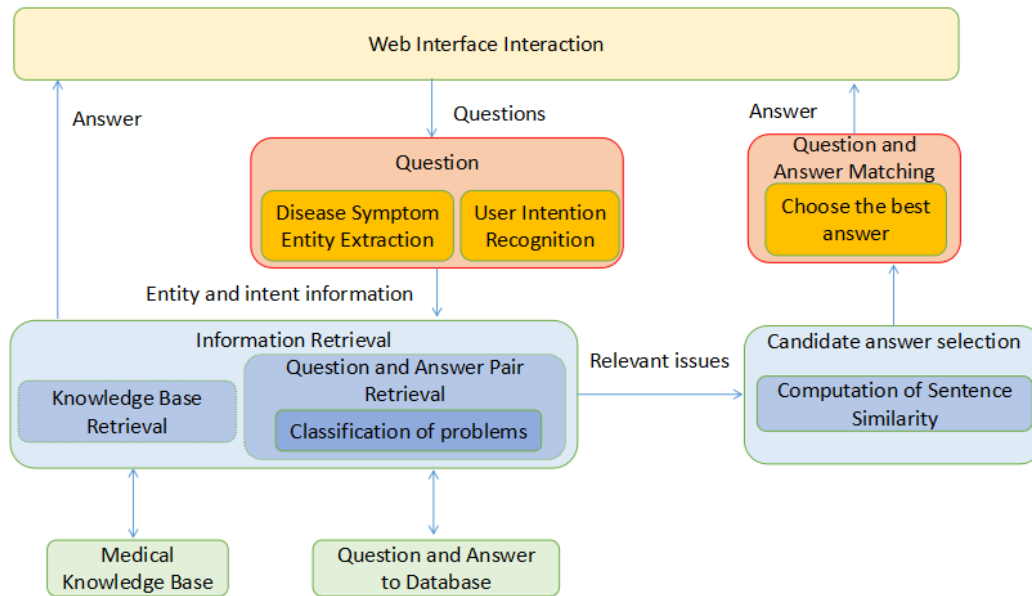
Web Interface Interaction

Answer

Questions

Answer

Question

Disease Symptom Entity Extraction

User Intention Recognition

Question and Answer Matching

Choose the best answer

Entity and intent information

Information Retrieval

Knowledge Base Retrieval

Question and Answer Pair Retrieval

Classification of problems

Relevant issues

Candidate answer selection

Computation of Sentence Similarity

Medical Knowledge Base

Question and Answer to Database